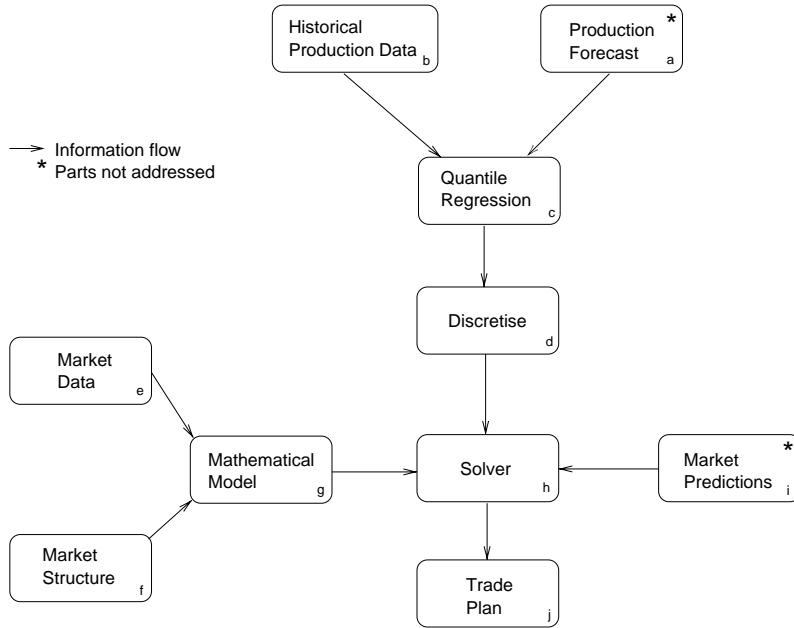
Historical Production Data b

Production Forecast a *

Information flow
* Parts not addressed

Quantile Regression c

Discretise d

Market Data e

Mathematical Model g

Solver h

Market Predictions i *

Market Structure f

Trade Plan j